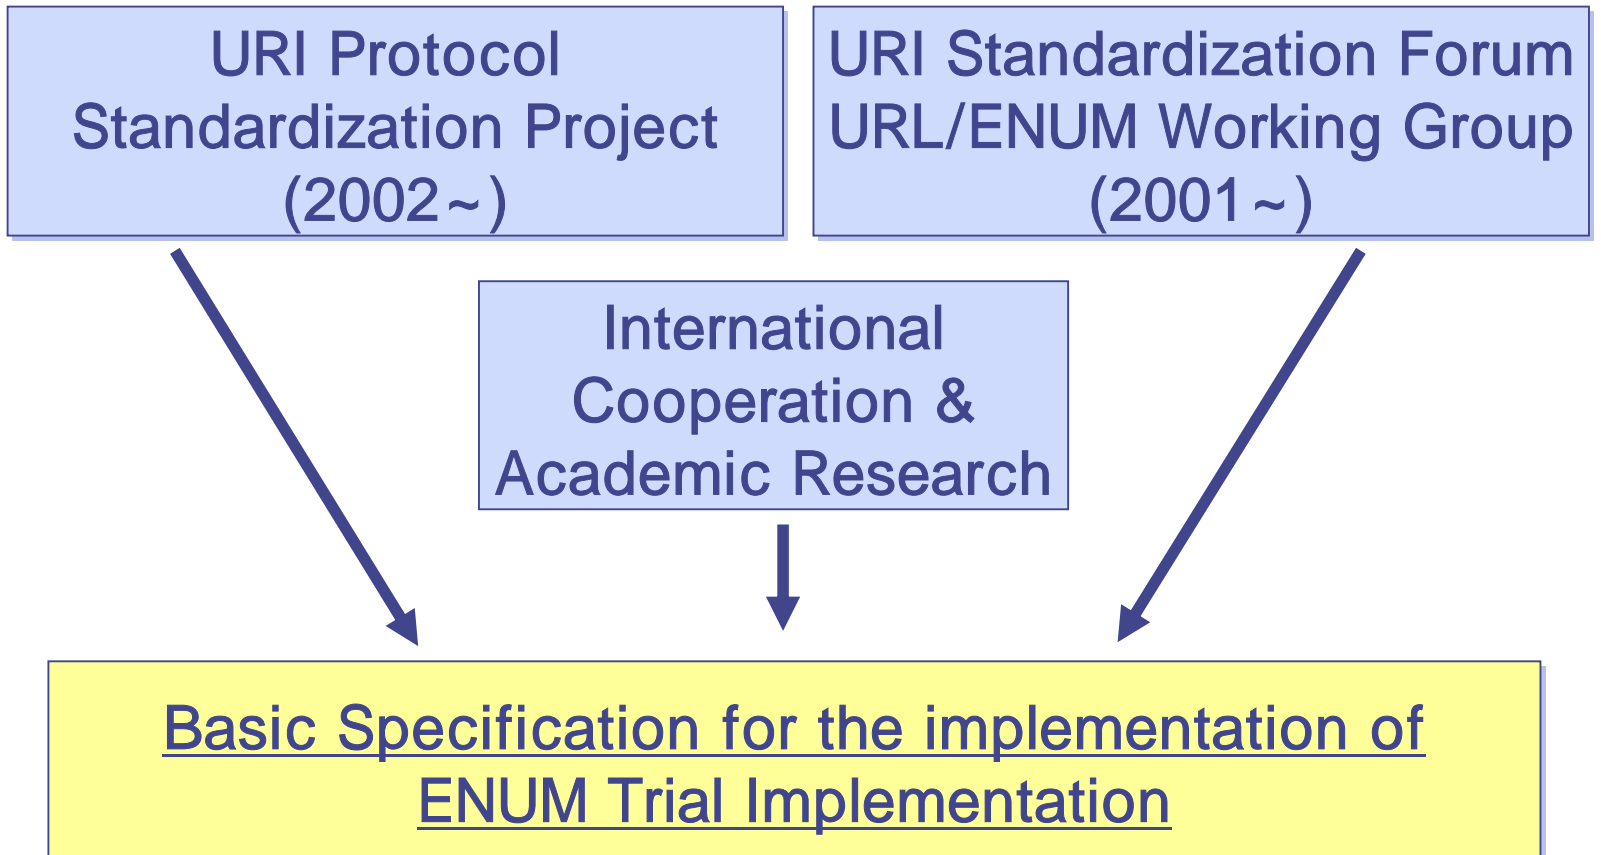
URI Protocol Standardization Project (2002~)

URI Standardization Forum URL/ENUM Working Group (2001~)

International Cooperation & Academic Research

Basic Specification for the implementation of ENUM Trial Implementation